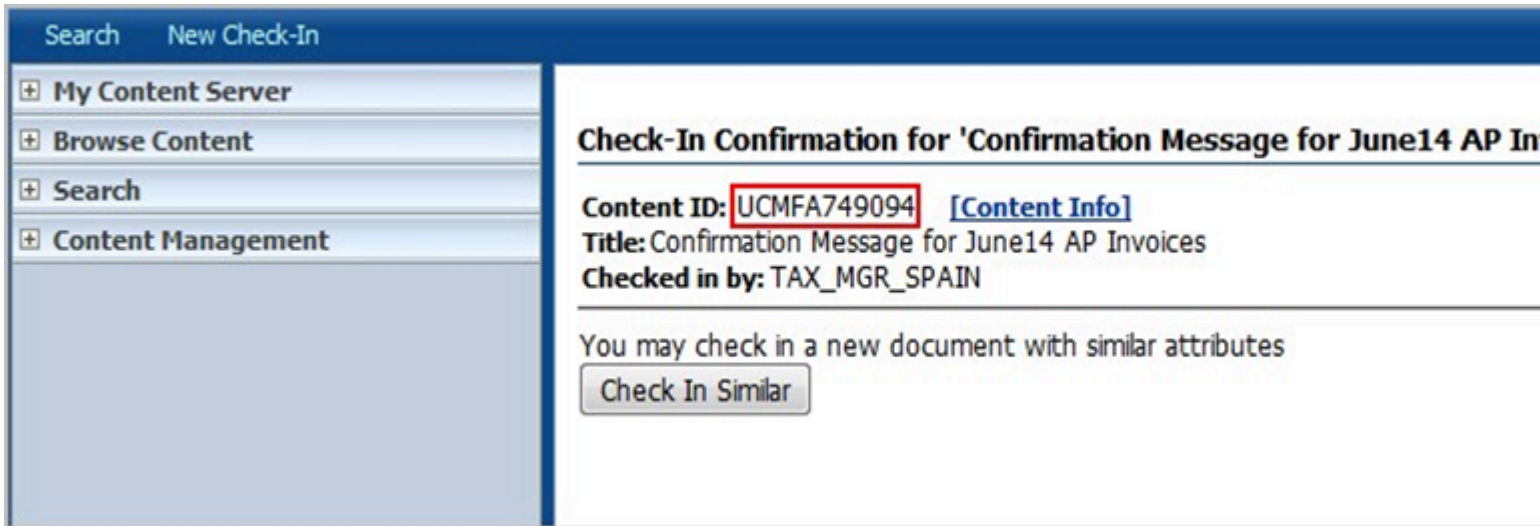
Search New Check-In

⊞ My Content Server
⊞ Browse Content
⊞ Search
⊞ Content Management

Check-In Confirmation for 'Confirmation Message for June14 AP In

Content ID: UCMFA749094 [Content Info]
Title: Confirmation Message for June14 AP Invoices
Checked in by: TAX_MGR_SPAIN

You may check in a new document with similar attributes
Check In Similar